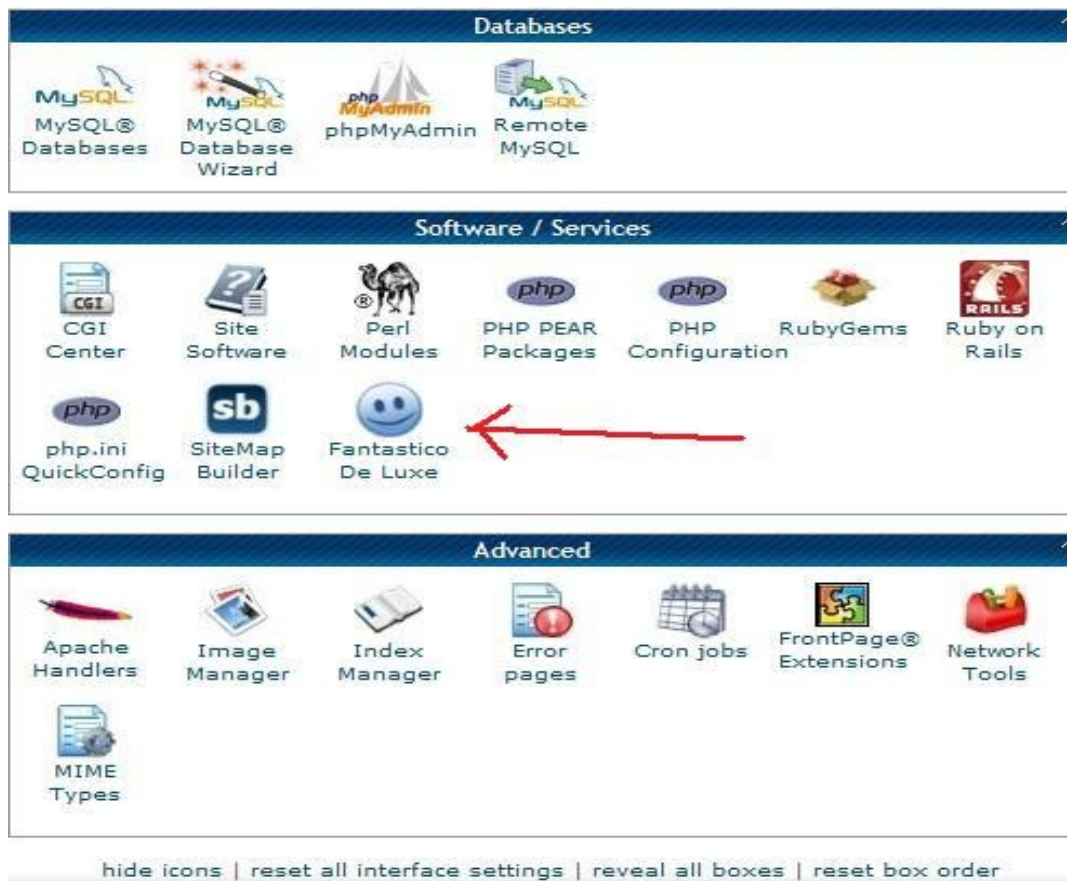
Databases

MySQL
MySQL® Databases

MySQL
MySQL® Database Wizard

php MyAdmin
phpMyAdmin

MySQL
Remote MySQL

Software / Services

CGI
CGI Center

Site Software

Perl Modules

php
PHP PEAR Packages

php
PHP Configuration

RubyGems

RAILS
Ruby on Rails

php
php.ini QuickConfig

sb
SiteMap Builder

Fantastico De Luxe

Advanced

Apache Handlers

Image Manager

Index Manager

Error pages

Cron jobs

FrontPage® Extensions

Network Tools

MIME Types

hide icons | reset all interface settings | reveal all boxes | reset box order